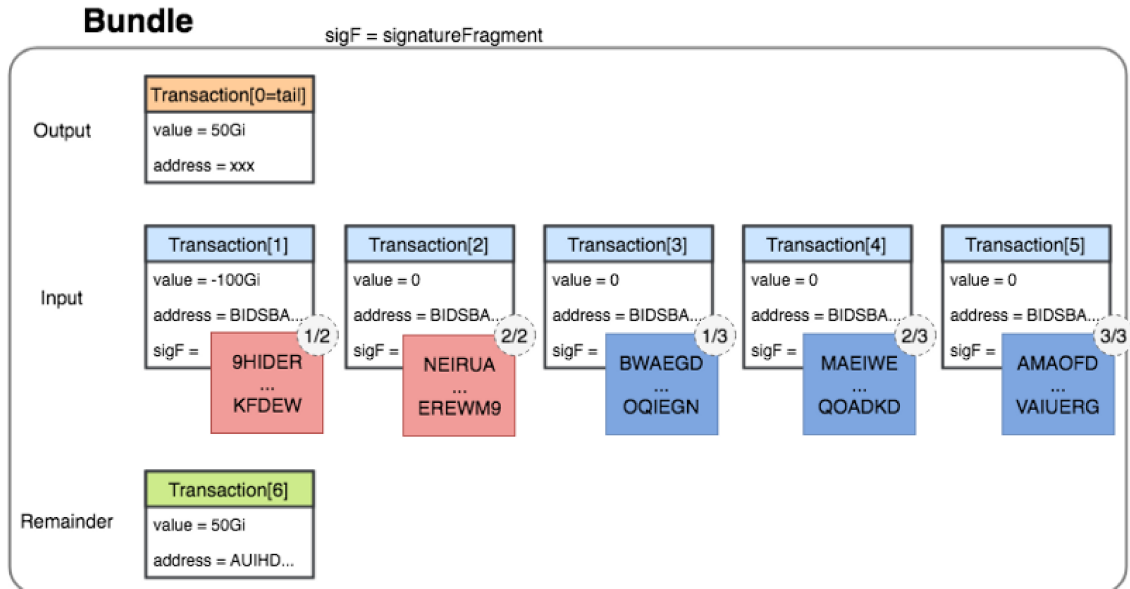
Bundle

sigF = signatureFragment

Output

Transaction[0=tail]
value = 50Gi
address = xxx

Input

Transaction[1]
value = -100Gi
address = BIDSBA...
sigF =
1/2
9HIDER
...
KFDEW

Transaction[2]
value = 0
address = BIDSBA...
sigF =
2/2
NEIRUA
...
EREWM9

Transaction[3]
value = 0
address = BIDSBA...
sigF =
1/3
BWAEGD
...
OQIEGN

Transaction[4]
value = 0
address = BIDSBA...
sigF =
2/3
MAEIWE
...
QOADKD

Transaction[5]
value = 0
address = BIDSBA...
sigF =
3/3
AMAOFD
...
VAIUERG

Remainder

Transaction[6]
value = 50Gi
address = AUIHD...